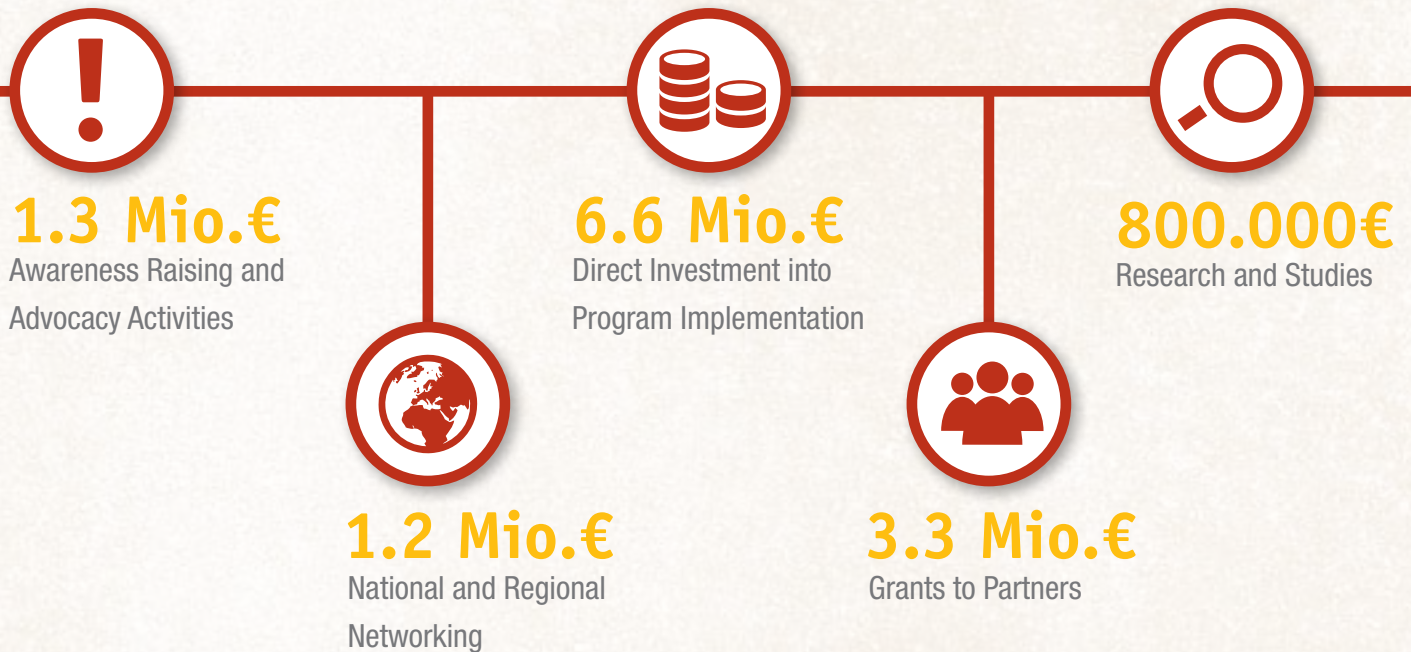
1.3 Mio.€
Awareness Raising and Advocacy Activities

6.6 Mio.€
Direct Investment into Program Implementation

800.000€
Research and Studies

1.2 Mio.€
National and Regional Networking

3.3 Mio.€
Grants to Partners